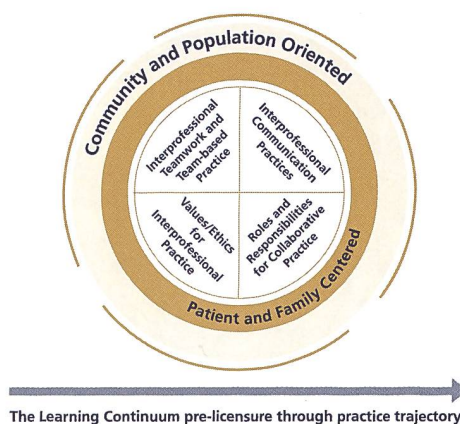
Community and Population Oriented

Interprofessional Teamwork and Team-based Practice

Interprofessional Communication Practices

Values/Ethics for Interprofessional Practice

Roles and Responsibilities for Collaborative Practice

Patient and Family Centered

The Learning Continuum pre-licensure through practice trajectory